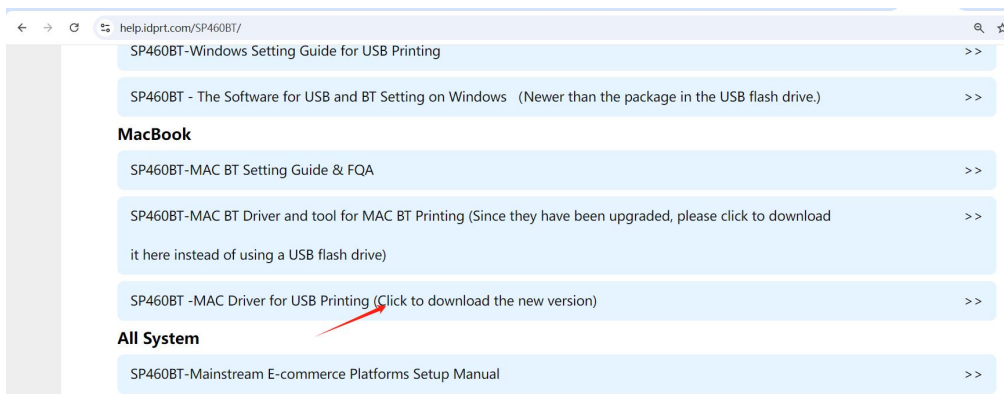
help.idprt.com/SP460BT/

SP460BT-Windows Setting Guide for USB Printing >>

SP460BT - The Software for USB and BT Setting on Windows (Newer than the package in the USB flash drive.) >>

MacBook

SP460BT-MAC BT Setting Guide & FQA >>

SP460BT-MAC BT Driver and tool for MAC BT Printing (Since they have been upgraded, please click to download it here instead of using a USB flash drive) >>

SP460BT -MAC Driver for USB Printing (Click to download the new version) >>

All System

SP460BT-Mainstream E-commerce Platforms Setup Manual >>